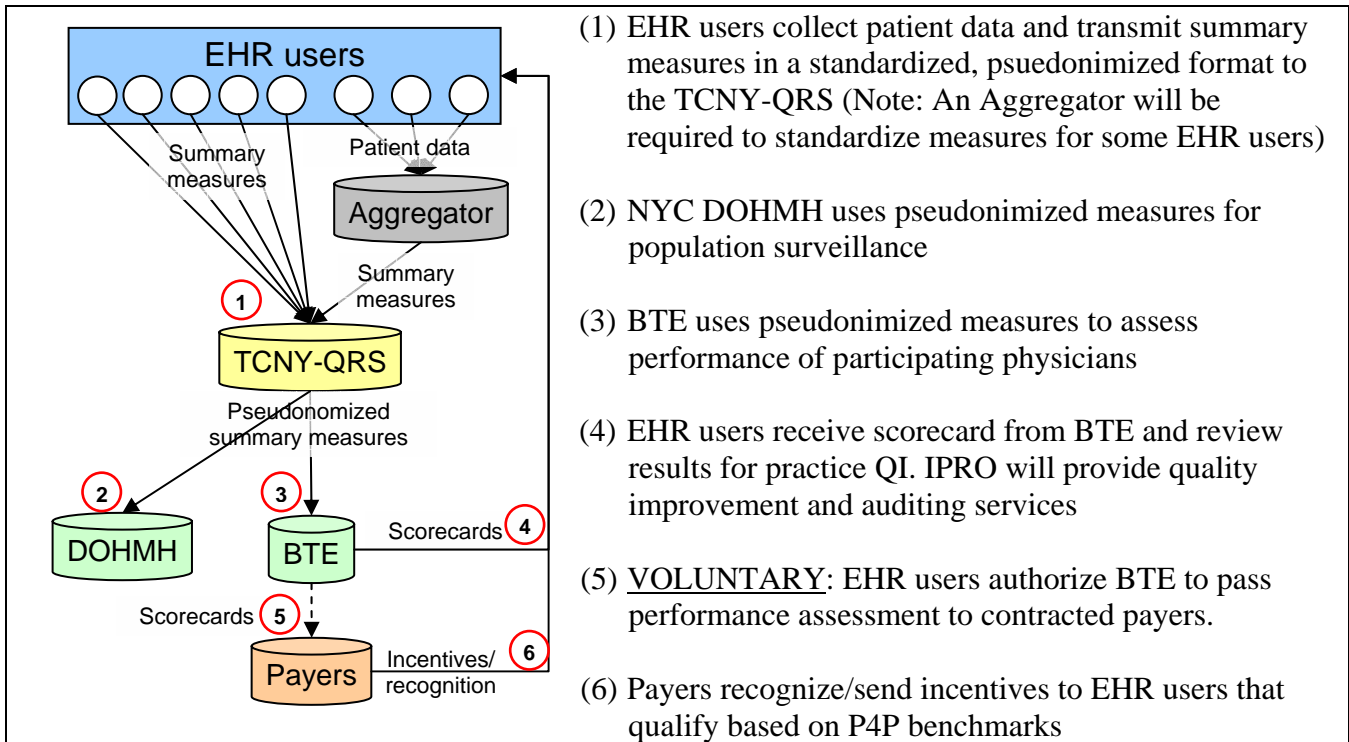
EHR users

Summary measures

Patient data

Aggregator

Summary measures

1

TCNY-QRS

Pseudonomized summary measures

2

DOHMH

3

BTE

Scorecards 4

Scorecards 5

Payers

Incentives/ recognition 6

(1) EHR users collect patient data and transmit summary measures in a standardized, psuedonimized format to the TCNY-QRS (Note: An Aggregator will be required to standardize measures for some EHR users)

(2) NYC DOHMH uses pseudonimized measures for population surveillance

(3) BTE uses pseudonimized measures to assess performance of participating physicians

(4) EHR users receive scorecard from BTE and review results for practice QI. IPRO will provide quality improvement and auditing services

(5) VOLUNTARY: EHR users authorize BTE to pass performance assessment to contracted payers.

(6) Payers recognize/send incentives to EHR users that qualify based on P4P benchmarks